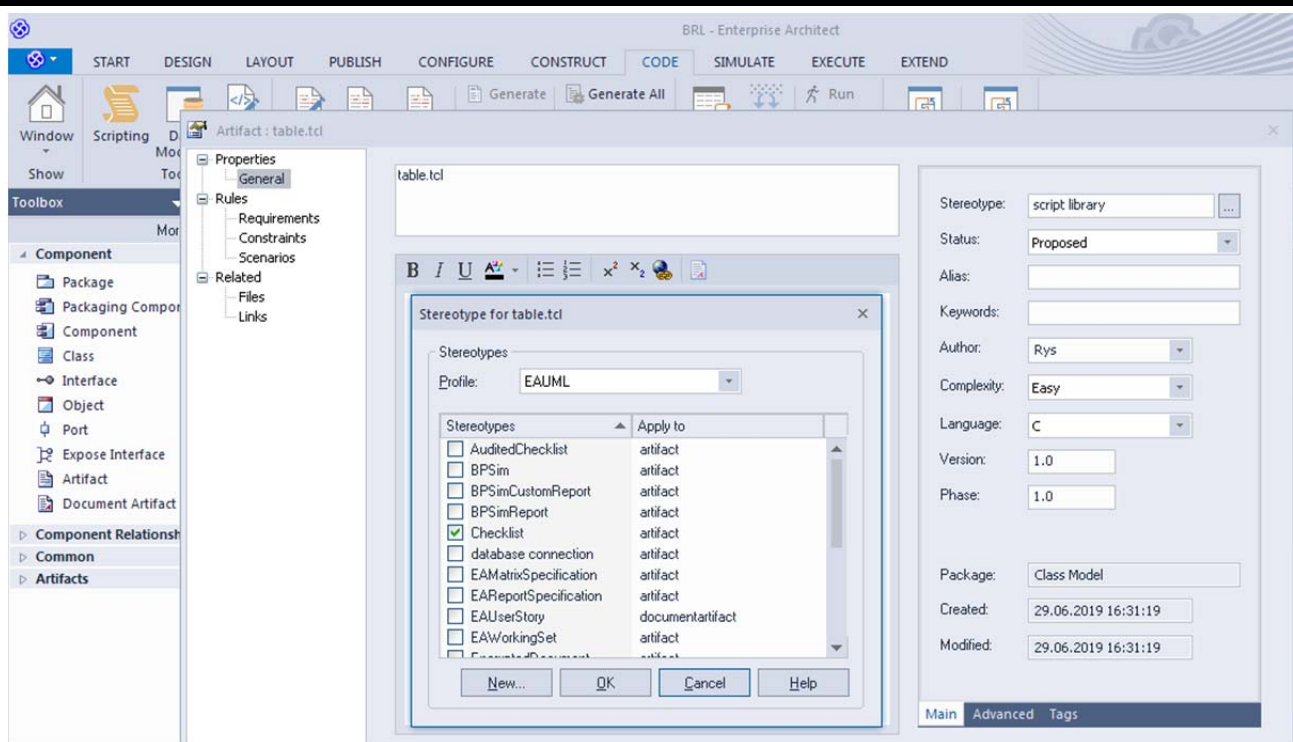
BRL - Enterprise Architect

START DESIGN LAYOUT PUBLISH CONFIGURE CONSTRUCT CODE SIMULATE EXECUTE EXTEND

Generate Generate All Run

Window Scripting D Mo

Show To

Toolbox

Mor

Component

Package
Packaging Compor
Component
Class
Interface
Object
Port
Expose Interface
Artifact
Document Artifact

Component Relationsh
Common
Artifacts

Artifact : table.tcl

Properties
General
Rules
Requirements
Constraints
Scenarios
Related
Files
Links

table.tcl

B I U

Stereotype for table.tcl

Stereotypes

Profile: EAUML

| Stereotypes | Apply to |
|---|---|
| AuditedChecklist | artifact |
| BPSim | artifact |
| BPSimCustomReport | artifact |
| BPSimReport | artifact |
| Checklist | artifact |
| database connection | artifact |
| EAMatrixSpecification | artifact |
| EAReportSpecification | artifact |
| EAUserStory | documentartifact |
| EAWorkingSet | artifact |

New... OK Cancel Help

Stereotype: script library
Status: Proposed
Alias:
Keywords:
Author: Rys
Complexity: Easy
Language: C
Version: 1.0
Phase: 1.0

Package: Class Model
Created: 29.06.2019 16:31:19
Modified: 29.06.2019 16:31:19

Main Advanced Tags